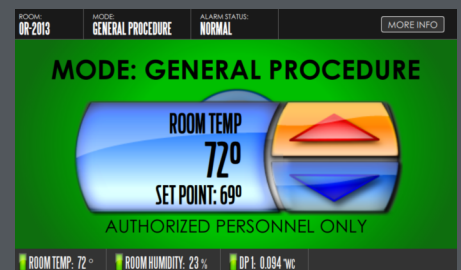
ROOM:
OR-2013

MODE:
GENERAL PROCEDURE

ALARM STATUS:
NORMAL

MORE INFO

MODE: GENERAL PROCEDURE

ROOM TEMP
72º
SET POINT: 69º

AUTHORIZED PERSONNEL ONLY

ROOM TEMP: 72 º

ROOM HUMIDITY: 23 %

DP 1: 0.094 "wc